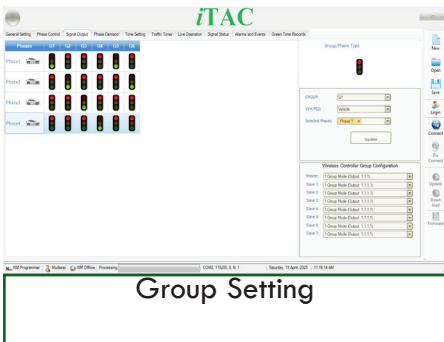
iTAC

General Setting | Phase Control | Signal Output | Phase Demand | Time Setting | Traffic Timer | Live Operation | Signal Status | Alarms and Events | Green Time Records

| Phases | G1 | G2 | G3 | G4 | G5 | G6 |
|---|---|---|---|---|---|---|
| Phase1 | | | | | | |
| Phase2 | | | | | | |
| Phase3 | | | | | | |
| Phase4 | | | | | | |

Group/Phase Type

GROUP: G1
VEH/PED: Vehicle
Selected Phases: Phase 1

Update

Wireless Controller Group Configuration

Master: 1 Group Mode (Output: 1,1,1,1)
Slave 1: 1 Group Mode (Output: 1,1,1,1)
Slave 2: 1 Group Mode (Output: 1,1,1,1)
Slave 3: 1 Group Mode (Output: 1,1,1,1)
Slave 4: 1 Group Mode (Output: 1,1,1,1)
Slave 5: 1 Group Mode (Output: 1,1,1,1)
Slave 6: 1 Group Mode (Output: 1,1,1,1)
Slave 7: 1 Group Mode (Output: 1,1,1,1)

New
Open
Save
Login
Connect
Dis Connect
Update
Download
Firmware

ISM Programmer | Modeler | ISM Offline | Processing | COM3, 115200, 8, N, 1 | Saturday, 18 April, 2020 | 11:18:14 AM

Group Setting